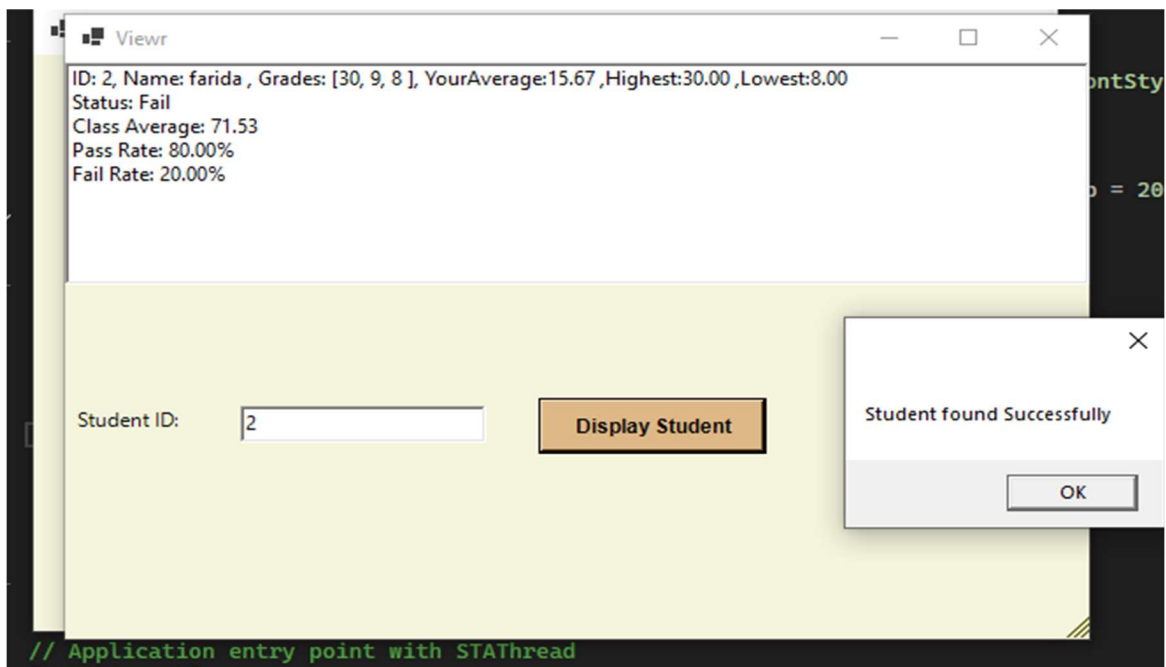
Viewr

ID: 2, Name: farida , Grades: [30, 9, 8 ], YourAverage:15.67 ,Highest:30.00 ,Lowest:8.00
Status: Fail
Class Average: 71.53
Pass Rate: 80.00%
Fail Rate: 20.00%

Student ID: 2

Display Student

Student found Successfully

OK

ontSty

= 20

// Application entry point with STAThread